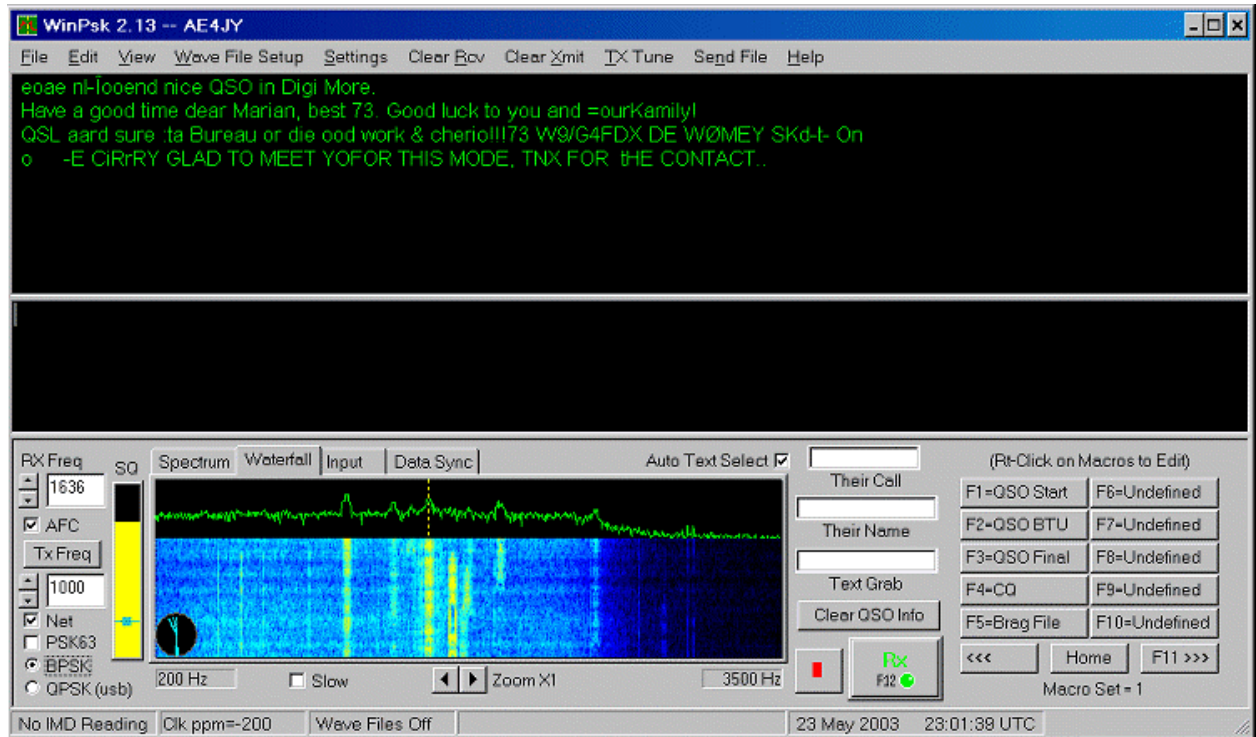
WinPsk 2.13 -- AE4JY

File Edit View Wave File Setup Settings Clear Rcv Clear Xmit TX Tune Send File Help

eoae nl-Ïooend nice QSO in Digi More.
Have a good time dear Marian, best 73. Good luck to you and =ourKamily!
QSL aard sure :ta Bureau or die ood work & cherio!!!73 W9/G4FDX DE WØMEY SKd-l- On
o -E CiRrRY GLAD TO MEET YOFOR THIS MODE, TNX FOR tHE CONTACT..

RX Freq
SQ
1636
AFC
Tx Freq
1000
Net
PSK63
BPSK
QPSK (usb)

Spectrum Waterfall Input Data Sync
Auto Text Select
200 Hz
Slow
Zoom X1
3500 Hz

Their Call
Their Name
Text Grab
Clear QSO Info
Rx
F12

(Rt-Click on Macros to Edit)
F1=QSO Start F6=Undefined
F2=QSO BTU F7=Undefined
F3=QSO Final F8=Undefined
F4=CQ F9=Undefined
F5=Brag File F10=Undefined
<<< Home F11 >>>
Macro Set = 1

No IMD Reading Clk ppm=-200 Wave Files Off 23 May 2003 23:01:39 UTC